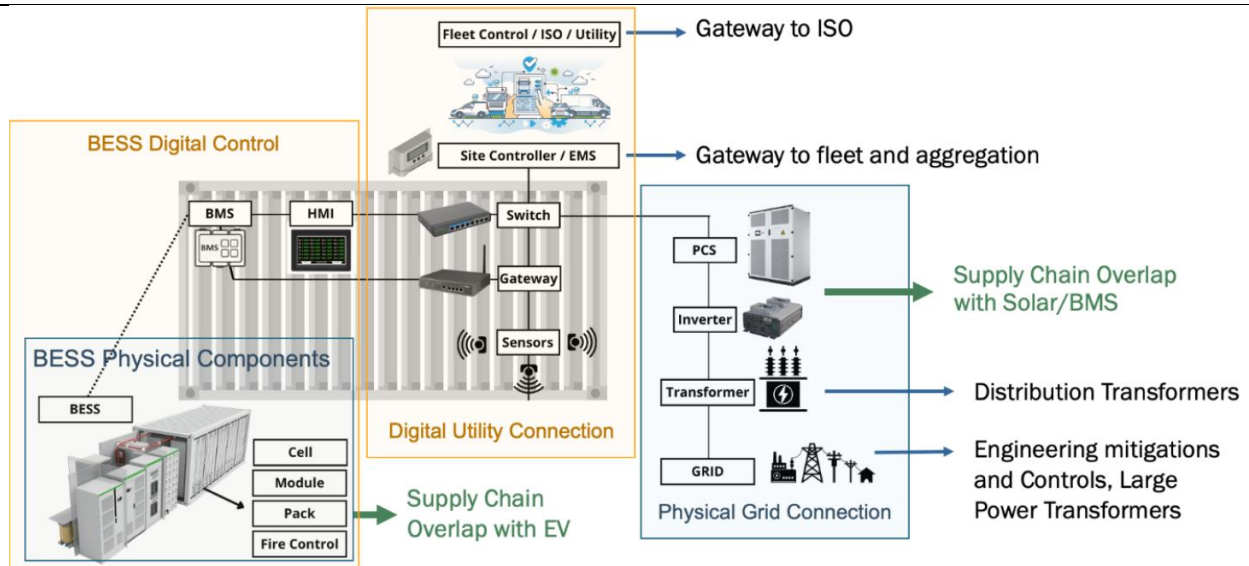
Fleet Control / ISO / Utility

Gateway to ISO

BESS Digital Control

Site Controller / EMS

Gateway to fleet and aggregation

BMS

HMI

Switch

BMS

PCS

Gateway

Supply Chain Overlap with Solar/BMS

Inverter

Sensors

BESS Physical Components

Transformer

Distribution Transformers

BESS

Digital Utility Connection

Engineering mitigations and Controls, Large Power Transformers

Cell

GRID

Module

Pack

Supply Chain Overlap with EV

Physical Grid Connection

Fire Control